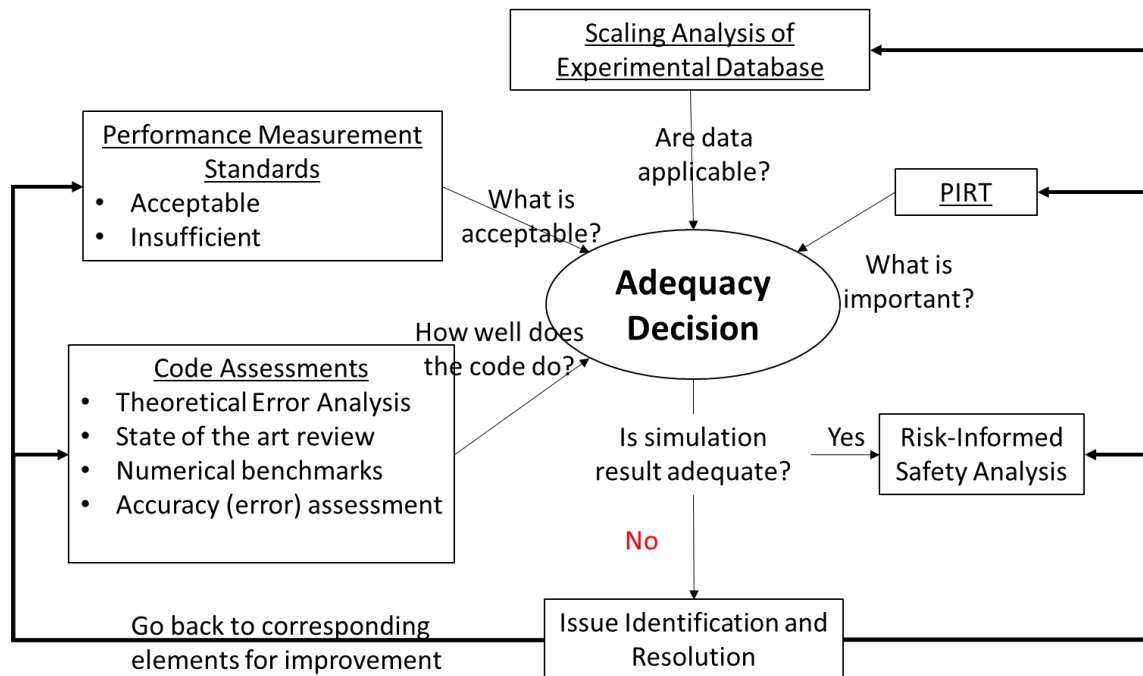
Scaling Analysis of Experimental Database

Performance Measurement Standards
- Acceptable
- Insufficient

Are data applicable?

What is acceptable?

PIRT

What is important?

Adequacy Decision

How well does the code do?

Code Assessments
- Theoretical Error Analysis
- State of the art review
- Numerical benchmarks
- Accuracy (error) assessment

Is simulation result adequate?

Yes

Risk-Informed Safety Analysis

No

Go back to corresponding elements for improvement

Issue Identification and Resolution